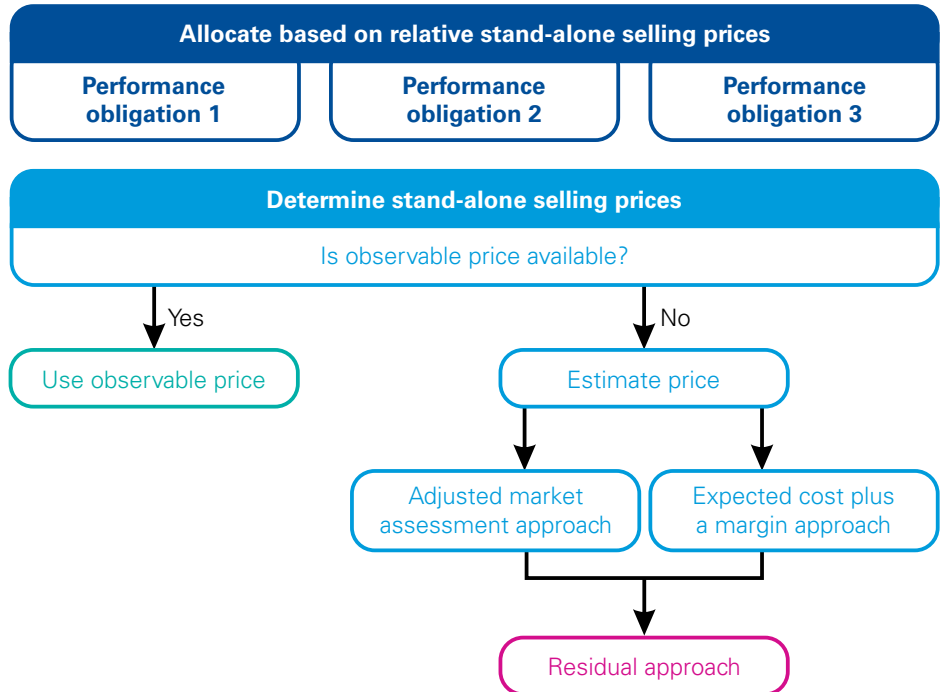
Allocate based on relative stand-alone selling prices

Performance obligation 1

Performance obligation 2

Performance obligation 3

Determine stand-alone selling prices

Is observable price available?

Yes

No

Use observable price

Estimate price

Adjusted market assessment approach

Expected cost plus a margin approach

Residual approach